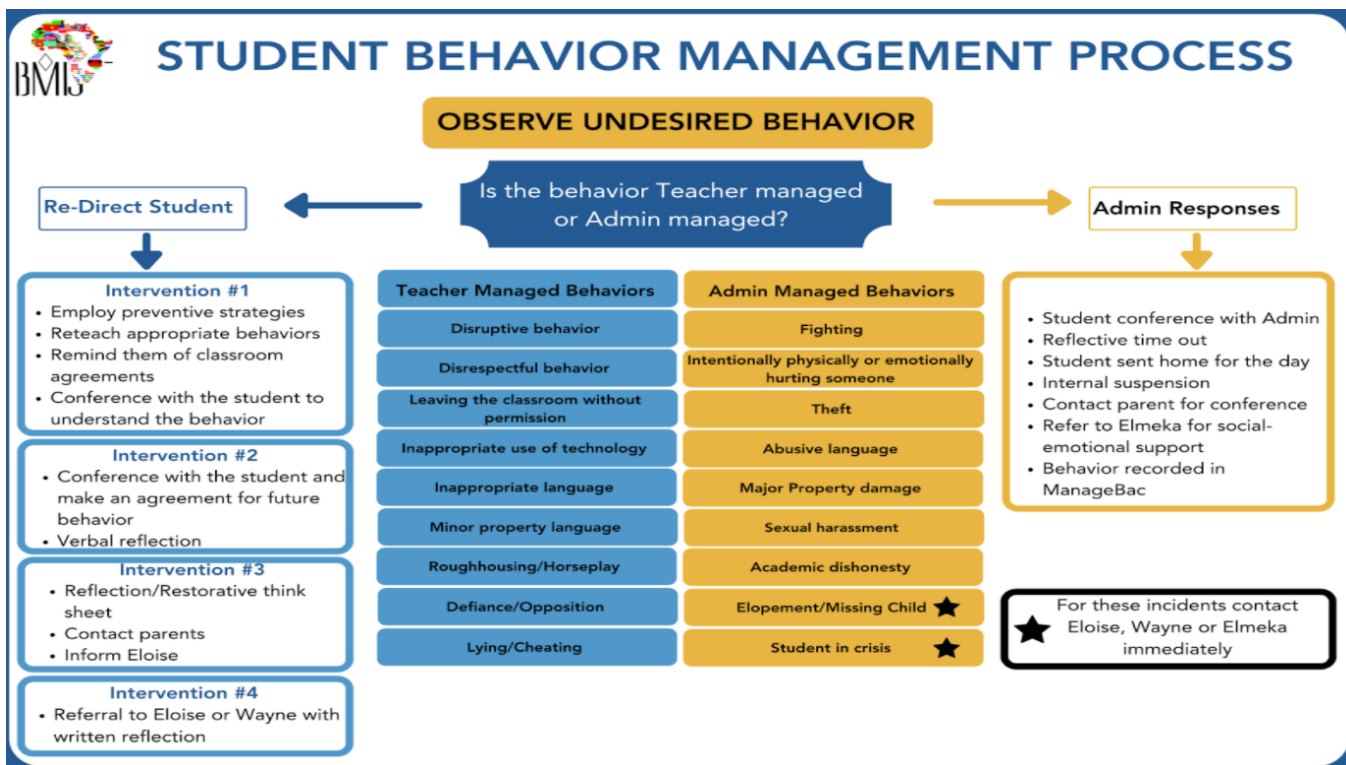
BMIS

STUDENT BEHAVIOR MANAGEMENT PROCESS

OBSERVE UNDESIRED BEHAVIOR

Is the behavior Teacher managed or Admin managed?

Re-Direct Student

Admin Responses

Intervention #1
• Employ preventive strategies
• Reteach appropriate behaviors
• Remind them of classroom agreements
• Conference with the student to understand the behavior

Intervention #2
• Conference with the student and make an agreement for future behavior
• Verbal reflection

Intervention #3
• Reflection/Restorative think sheet
• Contact parents
• Inform Eloise

Intervention #4
• Referral to Eloise or Wayne with written reflection

| Teacher Managed Behaviors | Admin Managed Behaviors |
|---|---|
| Disruptive behavior | Fighting |
| Disrespectful behavior | Intentionally physically or emotionally hurting someone |
| Leaving the classroom without permission | Theft |
| Inappropriate use of technology | Abusive language |
| Inappropriate language | Major Property damage |
| Minor property language | Sexual harassment |
| Roughhousing/Horseplay | Academic dishonesty |
| Defiance/Opposition | Elopement/Missing Child ★ |
| Lying/Cheating | Student in crisis ★ |

• Student conference with Admin
• Reflective time out
• Student sent home for the day
• Internal suspension
• Contact parent for conference
• Refer to Elmeka for social-emotional support
• Behavior recorded in ManageBac

★ For these incidents contact Eloise, Wayne or Elmeka immediately